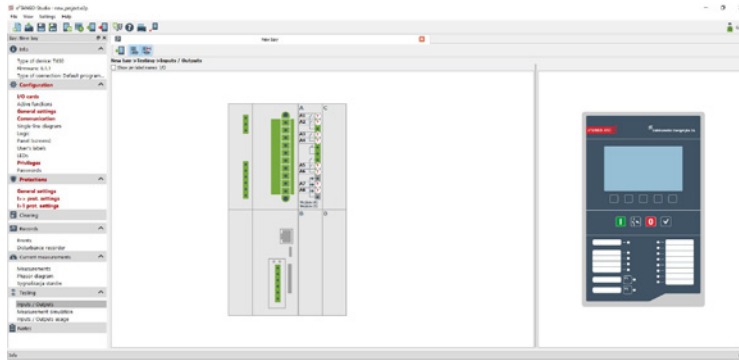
e²TANGO Studio - new_project.e2p

File View Settings Help

Sections bar

Info

Type of device: T400
Firmware: 6.1.1
Type of connection: Default program...

Configuration

I/O cards
Active functions
General settings
Communication
Single line diagram
Logic
Panel Screens
User's labels
LEDs
Privileges
Passwords

Protections

General settings
I>> prot. settings
I>3 prot. settings

Clearing

Records

Events
Disturbance recorder

Current measurements

Measurements
Phasor diagram
Synchronization

Testing

Inputs / Outputs
Measurement simulation
Inputs / Outputs usage

Notes

New bar

New bar > Testing > Inputs / Outputs

Show on label names (#)

A

C

B

D

A1
A2
A3
A4
A5
A6
A7
A8

e²TANGO-400

Safe